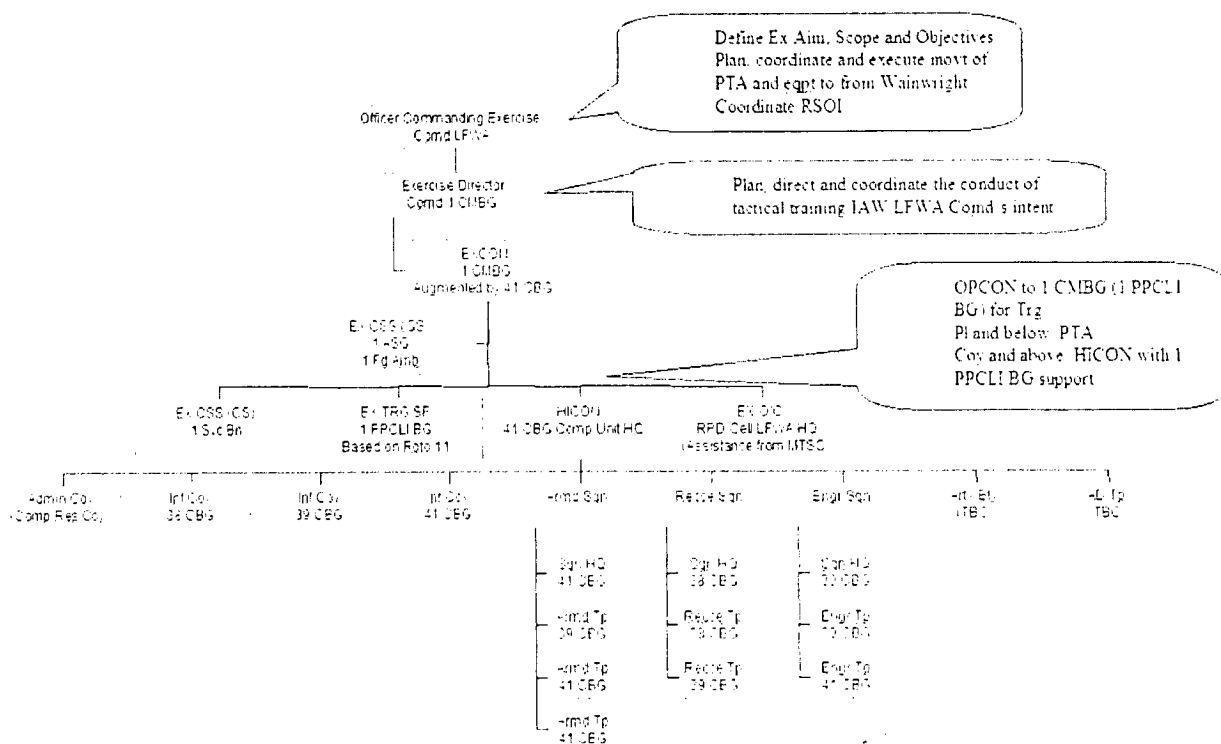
Define Ex Aim, Scope and Objectives
Plan, coordinate and execute movt of PTA and eqpt to from Wainwright
Coordinate RSOI

Officer Commanding Exercise
Comd LFWA

Exercise Director
Comd 1 CMBG

Plan, direct and coordinate the conduct of tactical training IAW LFWA Comd's intent

EXCON
1 CMBG
Augmented by 41 CBG

OPCON to 1 CMBG (1 PPCLI BG) for Trg
Pl and below PTA
Coy and above HiCON with 1 PPCLI BG support

Ex CSS (GS)
1 ASG
1 Fd Amb

Ex CSS (CS)
1 Svc Bn

Ex TRG SP
1 PPCLI BG
Based on Roto 11

HiCON
41 CBG Comp Unit HQ

EX O/C
RPD Cell LFWA HQ
(Assistance from MTSC

Admin Coy
(Comp Res Coy)

Inf Coy
38 CBG

Inf Coy
39 CBG

Inf Coy
41 CBG

Armd Sqn

Recce Sqn

Engr Sqn

Arty Bty
(TBC)

AD Tp
TBC

Sqn HQ
41 CBG

Armd Tp
39 CBG

Armd Tp
41 CBG

Armd Tp
41 CBG

Sqn HQ
38 CBG

Recce Tp
38 CBG

Recce Tp
39 CBG

Sqn HQ
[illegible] CBG

Engr Tp
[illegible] CBG

Engr Tp
41 CBG